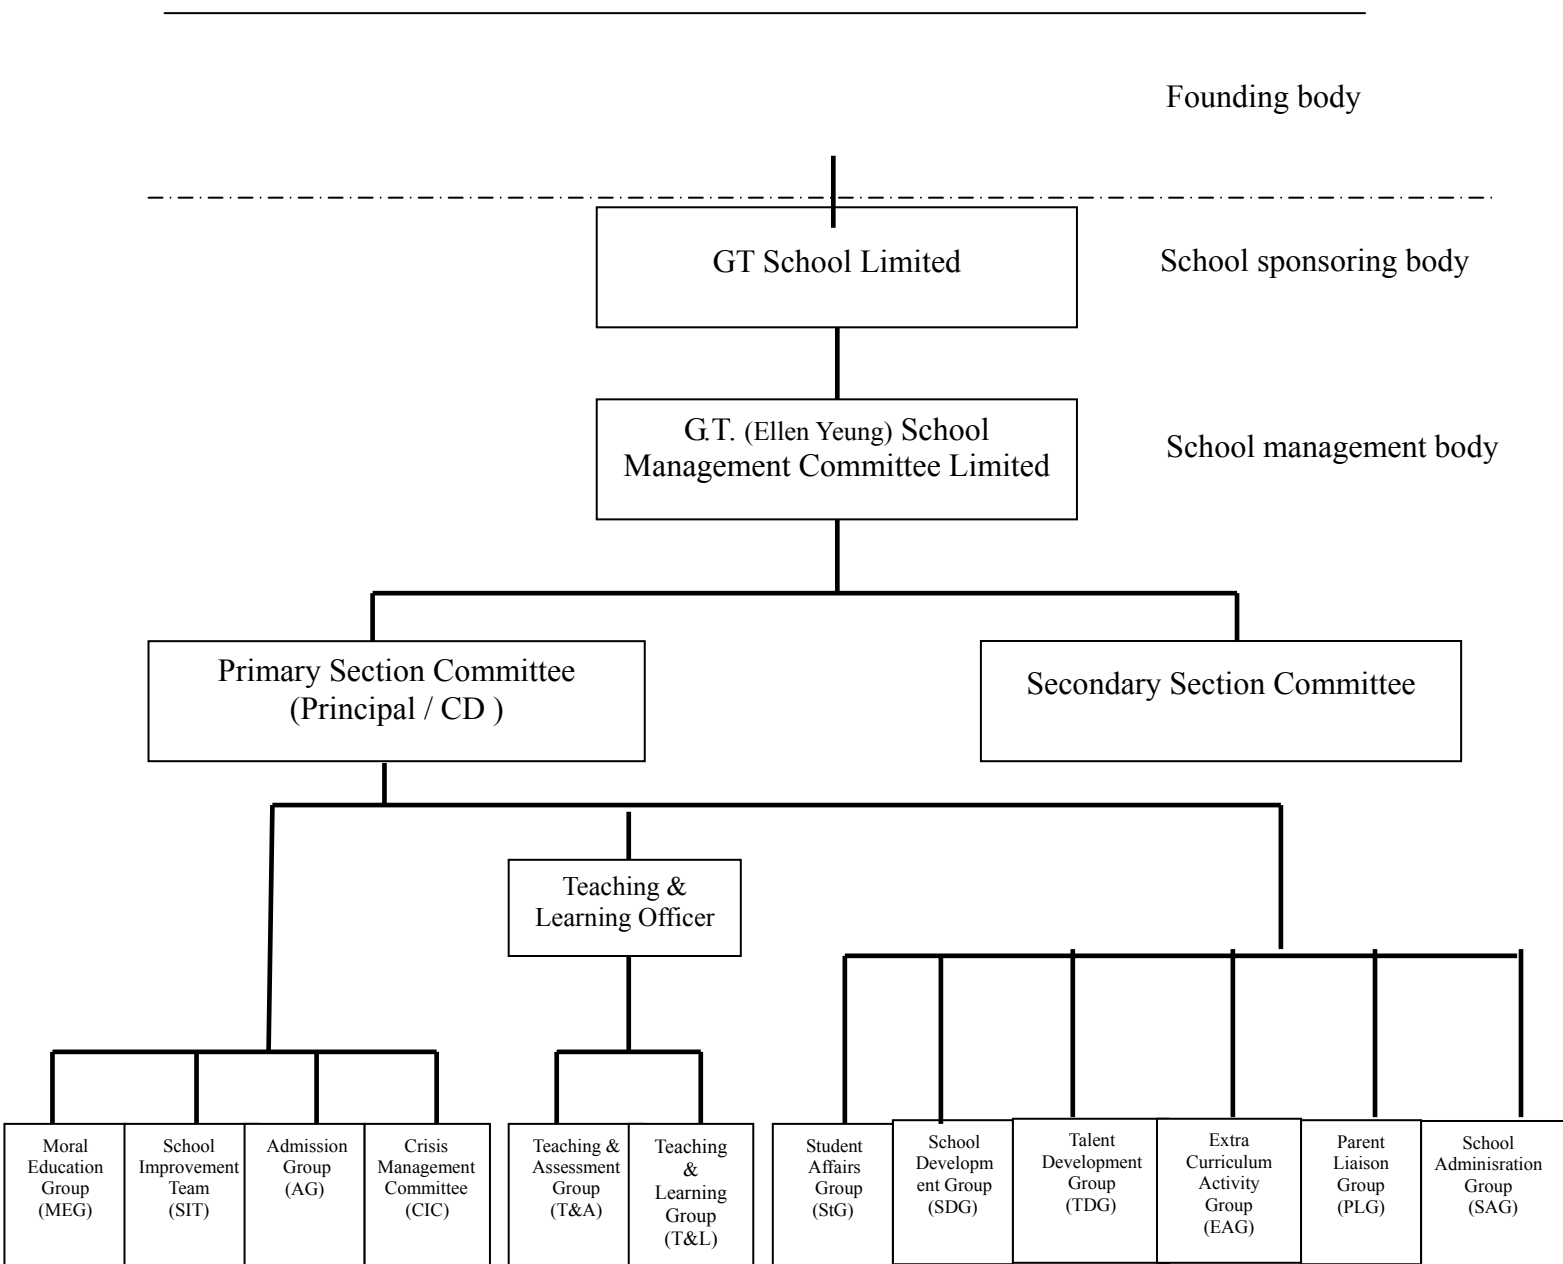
Founding body

GT School Limited

School sponsoring body

G.T. (Ellen Yeung) School Management Committee Limited

School management body

Primary Section Committee (Principal / CD )

Secondary Section Committee

Teaching & Learning Officer

Moral Education Group (MEG)

School Improvement Team (SIT)

Admission Group (AG)

Crisis Management Committee (CIC)

Teaching & Assessment Group (T&A)

Teaching & Learning Group (T&L)

Student Affairs Group (StG)

School Developm ent Group (SDG)

Talent Development Group (TDG)

Extra Curriculum Activity Group (EAG)

Parent Liaison Group (PLG)

School Adminisration Group (SAG)